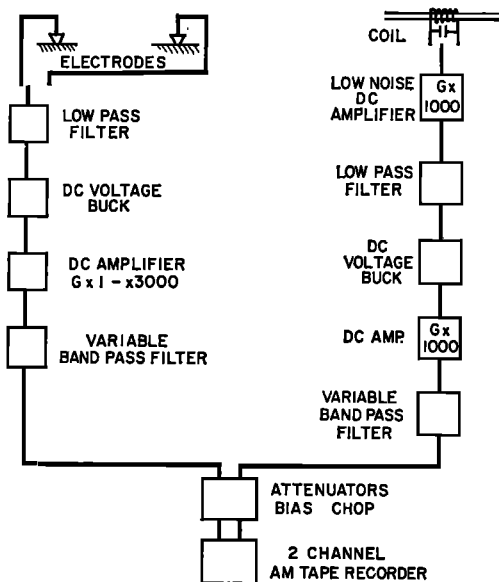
ELECTRODES

LOW PASS FILTER

DC VOLTAGE BUCK

DC AMPLIFIER G x 1 - x3000

VARIABLE BAND PASS FILTER

COIL

LOW NOISE DC AMPLIFIER

G x 1000

LOW PASS FILTER

DC VOLTAGE BUCK

DC AMP.

G x 1000

VARIABLE BAND PASS FILTER

ATTENUATORS BIAS CHOP

2 CHANNEL AM TAPE RECORDER